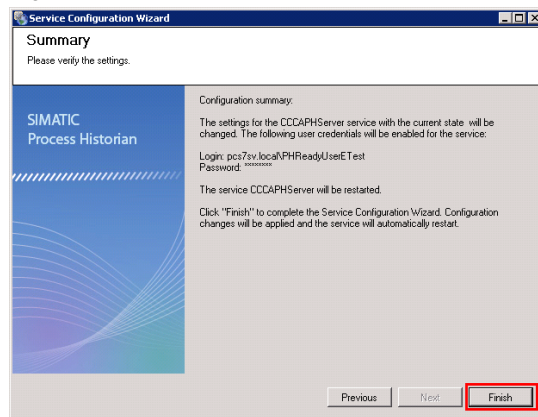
Service Configuration Wizard

Summary

Please verify the settings.

SIMATIC
Process Historian

Configuration summary:

The settings for the CCCAPHServer service with the current state will be changed. The following user credentials will be enabled for the service:

Login: pcs7sv.local\PHReadyUserETest
Password: ********

The service CCCAPHServer will be restarted.

Click "Finish" to complete the Service Configuration Wizard. Configuration changes will be applied and the service will automatically restart.

Previous Next Finish